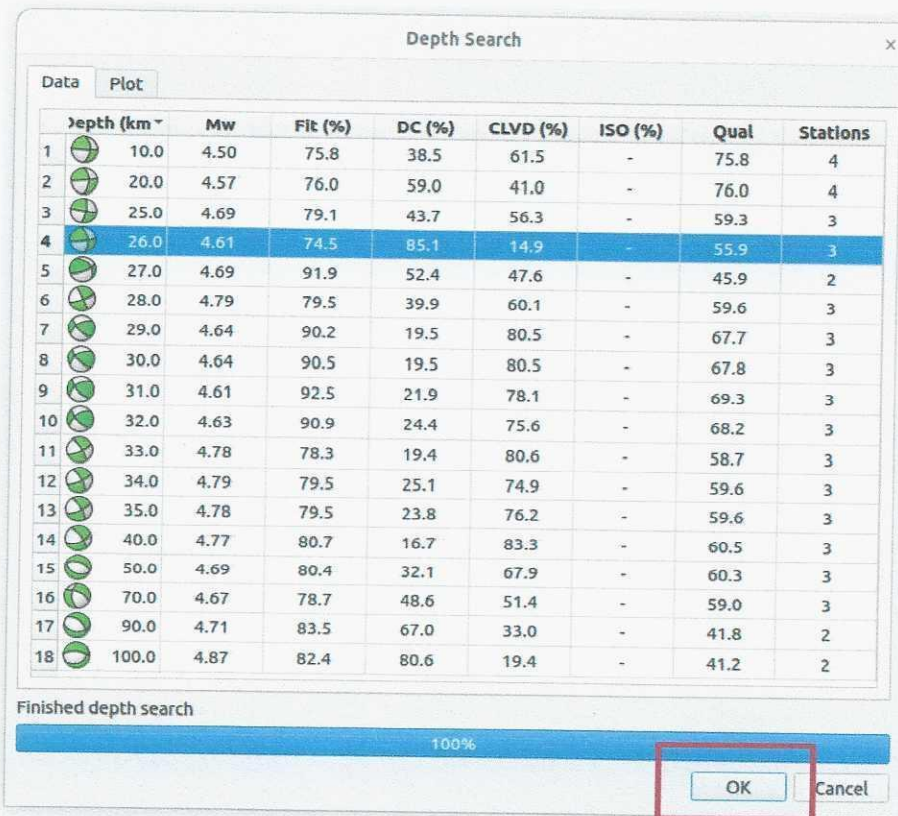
Depth Search

×

Data Plot

| | Depth (km | Mw | Fit (%) | DC (%) | CLVD (%) | ISO (%) | Qual | Stations |
|---|---|---|---|---|---|---|---|---|
| 1 | 10.0 | 4.50 | 75.8 | 38.5 | 61.5 | - | 75.8 | 4 |
| 2 | 20.0 | 4.57 | 76.0 | 59.0 | 41.0 | - | 76.0 | 4 |
| 3 | 25.0 | 4.69 | 79.1 | 43.7 | 56.3 | - | 59.3 | 3 |
| 4 | 26.0 | 4.61 | 74.5 | 85.1 | 14.9 | - | 55.9 | 3 |
| 5 | 27.0 | 4.69 | 91.9 | 52.4 | 47.6 | - | 45.9 | 2 |
| 6 | 28.0 | 4.79 | 79.5 | 39.9 | 60.1 | - | 59.6 | 3 |
| 7 | 29.0 | 4.64 | 90.2 | 19.5 | 80.5 | - | 67.7 | 3 |
| 8 | 30.0 | 4.64 | 90.5 | 19.5 | 80.5 | - | 67.8 | 3 |
| 9 | 31.0 | 4.61 | 92.5 | 21.9 | 78.1 | - | 69.3 | 3 |
| 10 | 32.0 | 4.63 | 90.9 | 24.4 | 75.6 | - | 68.2 | 3 |
| 11 | 33.0 | 4.78 | 78.3 | 19.4 | 80.6 | - | 58.7 | 3 |
| 12 | 34.0 | 4.79 | 79.5 | 25.1 | 74.9 | - | 59.6 | 3 |
| 13 | 35.0 | 4.78 | 79.5 | 23.8 | 76.2 | - | 59.6 | 3 |
| 14 | 40.0 | 4.77 | 80.7 | 16.7 | 83.3 | - | 60.5 | 3 |
| 15 | 50.0 | 4.69 | 80.4 | 32.1 | 67.9 | - | 60.3 | 3 |
| 16 | 70.0 | 4.67 | 78.7 | 48.6 | 51.4 | - | 59.0 | 3 |
| 17 | 90.0 | 4.71 | 83.5 | 67.0 | 33.0 | - | 41.8 | 2 |
| 18 | 100.0 | 4.87 | 82.4 | 80.6 | 19.4 | - | 41.2 | 2 |

Finished depth search

100%

OK Cancel